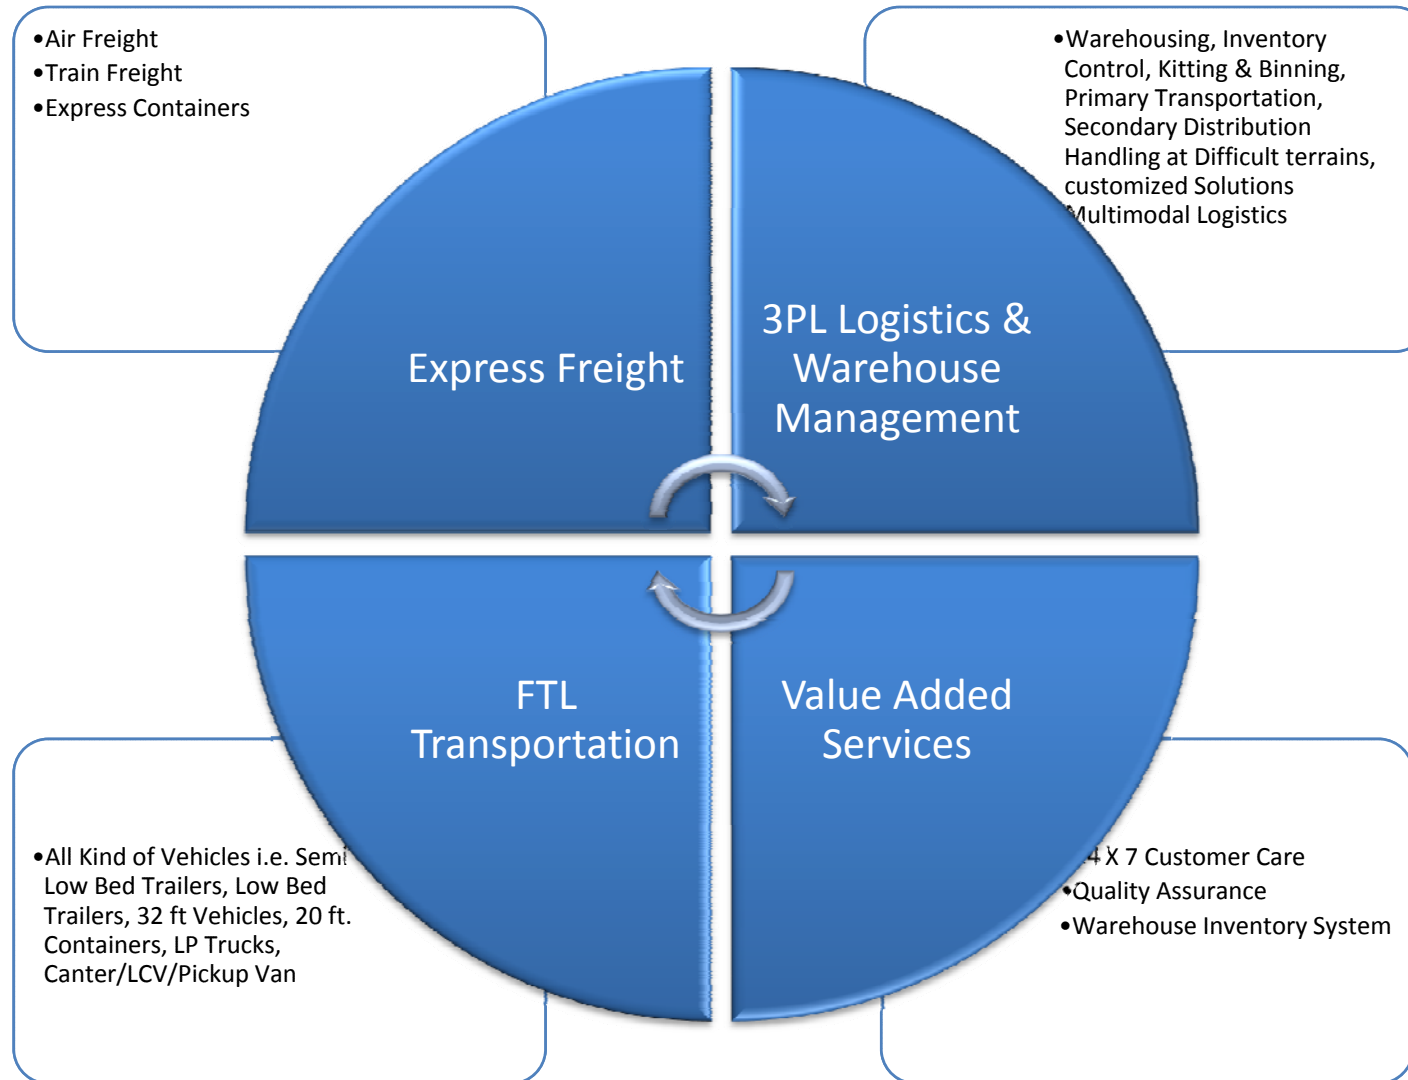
•Air Freight
•Train Freight
•Express Containers

•Warehousing, Inventory Control, Kitting & Binning, Primary Transportation, Secondary Distribution Handling at Difficult terrains, customized Solutions Multimodal Logistics

Express Freight

3PL Logistics & Warehouse Management

FTL Transportation

Value Added Services

•All Kind of Vehicles i.e. Semi Low Bed Trailers, Low Bed Trailers, 32 ft Vehicles, 20 ft. Containers, LP Trucks, Canter/LCV/Pickup Van

24 X 7 Customer Care
•Quality Assurance
•Warehouse Inventory System